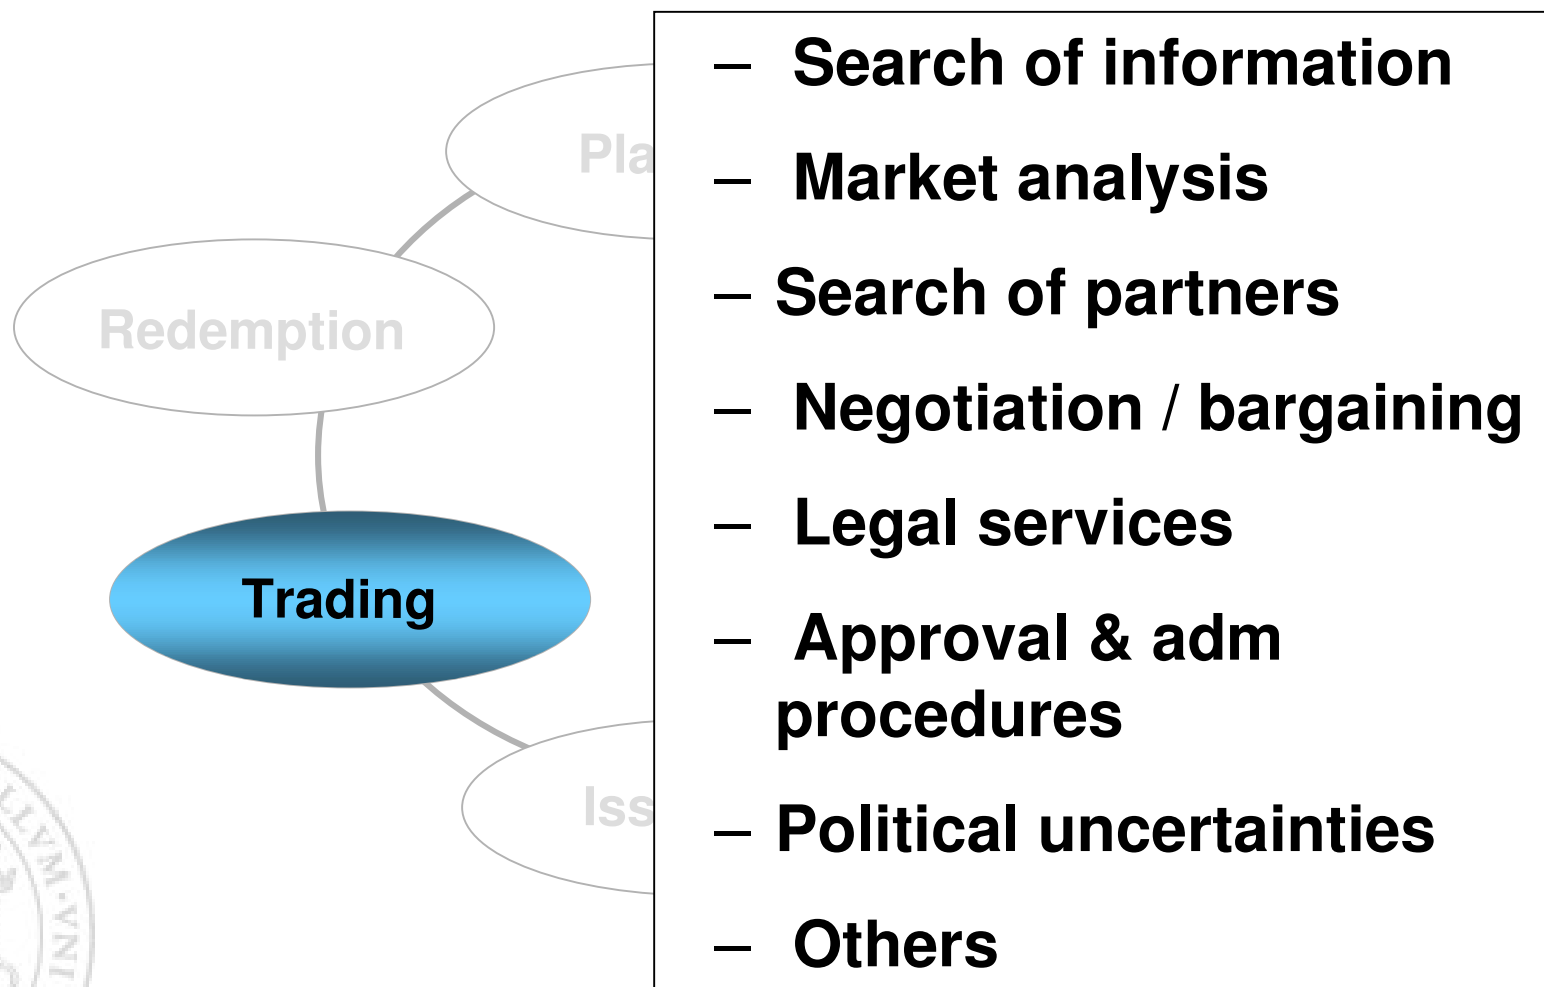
Pla

Redemption

Trading

Iss

– Search of information

– Market analysis

– Search of partners

– Negotiation / bargaining

– Legal services

– Approval & adm procedures

– Political uncertainties

– Others